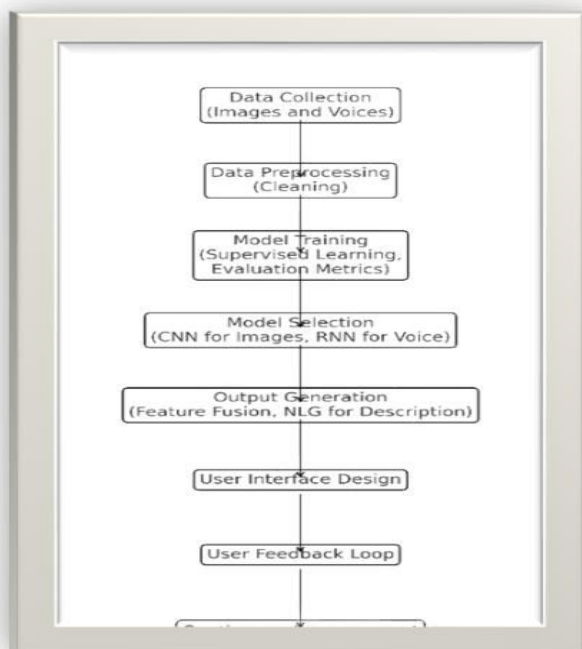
Data Collection
(Images and Voices)

Data Preprocessing
(Cleaning)

Model Training
(Supervised Learning,
Evaluation Metrics)

Model Selection
(CNN for Images, RNN for Voice)

Output Generation
(Feature Fusion, NLG for Description)

User Interface Design

User Feedback Loop

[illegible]